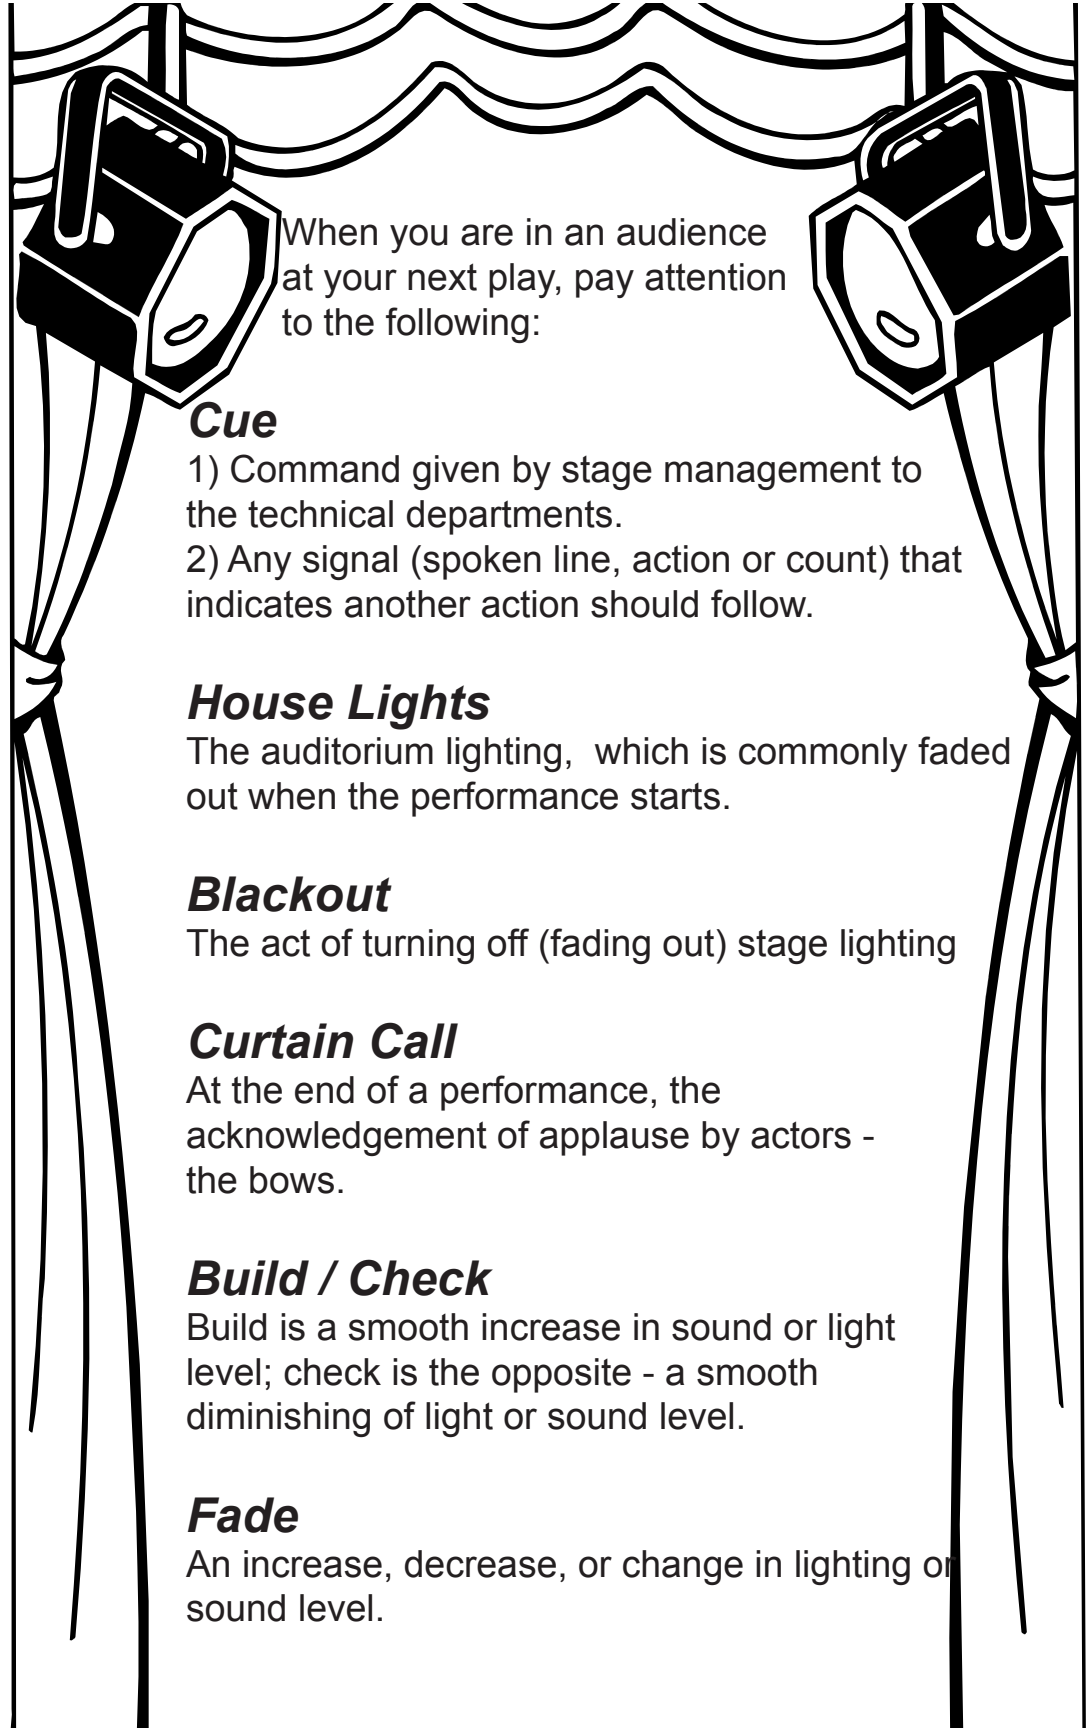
When you are in an audience at your next play, pay attention to the following:

Cue
1) Command given by stage management to the technical departments.
2) Any signal (spoken line, action or count) that indicates another action should follow.

House Lights
The auditorium lighting, which is commonly faded out when the performance starts.

Blackout
The act of turning off (fading out) stage lighting

Curtain Call
At the end of a performance, the acknowledgement of applause by actors - the bows.

Build / Check
Build is a smooth increase in sound or light level; check is the opposite - a smooth diminishing of light or sound level.

Fade
An increase, decrease, or change in lighting or sound level.